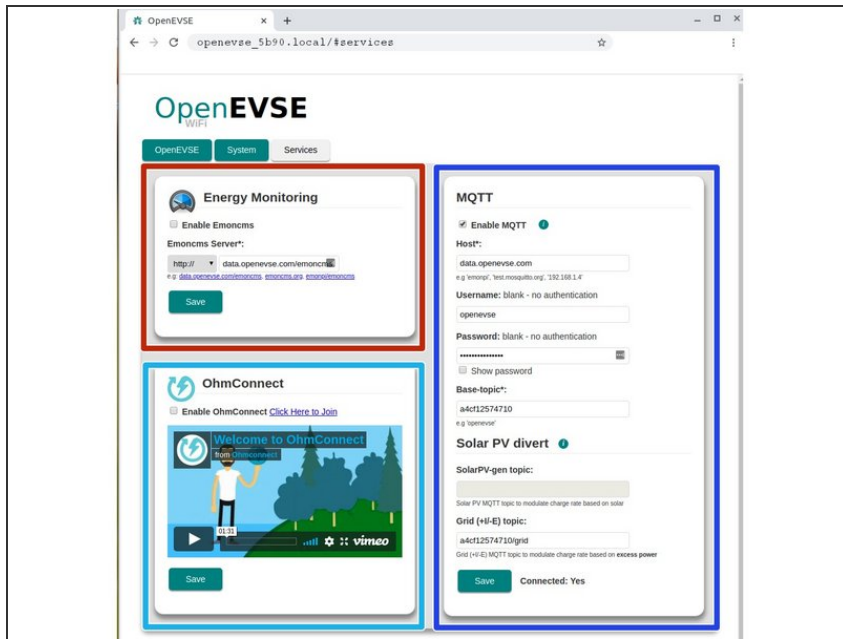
OpenEVSE

openevse_5b90.local/#services

OpenEVSE
WiFi

OpenEVSE System Services

Energy Monitoring

Enable Emoncms

Emoncms Server*:

http:// data.openevse.com/emoncms

e.g: data.openevse.com/emoncms, emoncms.org, emonpi/emoncms

Save

OhmConnect

Enable OhmConnect Click Here to Join

Welcome to OhmConnect
from Ohmconnect

01:31

vimeo

Save

MQTT

Enable MQTT

Host*:

data.openevse.com

e.g 'emonpi', 'test.mosquitto.org', '192.168.1.4'

Username: blank - no authentication

openevse

Password: blank - no authentication

••••••••••••••••

Show password

Base-topic*:

a4cf12574710

e.g 'openevse'

Solar PV divert

SolarPV-gen topic:

Solar PV MQTT topic to modulate charge rate based on solar

Grid (+I/-E) topic:

a4cf12574710/grid

Grid (+I/-E) MQTT topic to modulate charge rate based on excess power

Save Connected: Yes